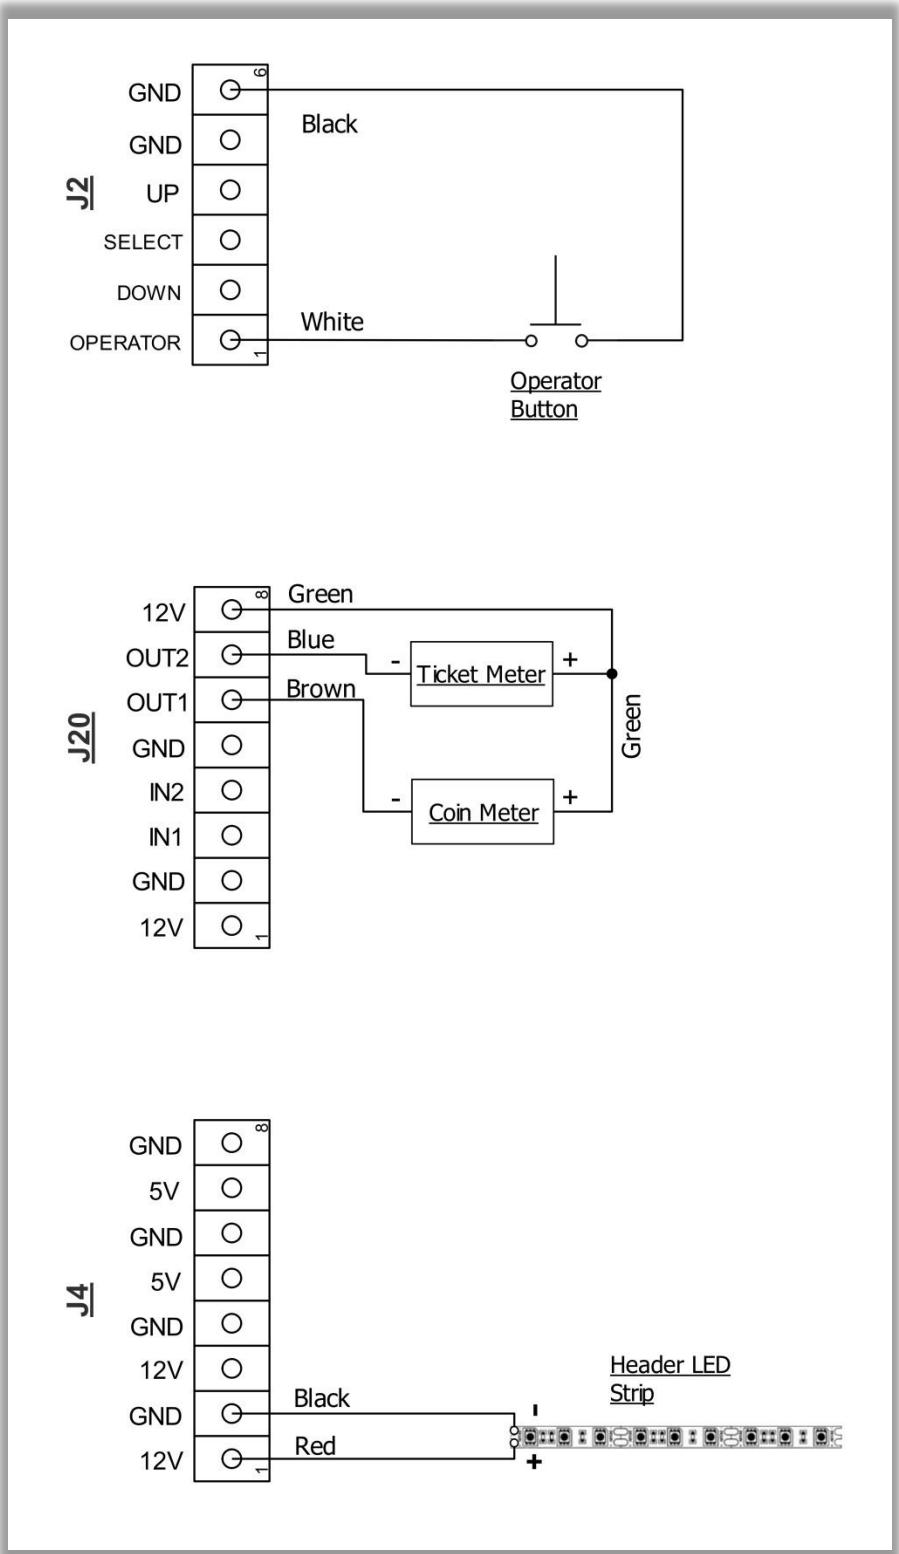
J2
GND
GND
UP
SELECT
DOWN
OPERATOR
6
1
Black
White
Operator Button

J20
12V
OUT2
OUT1
GND
IN2
IN1
GND
12V
8
1
Green
Blue
Brown
- Ticket Meter +
- Coin Meter +
Green

J4
GND
5V
GND
5V
GND
12V
GND
12V
8
1
Black
Red
Header LED Strip
-
+